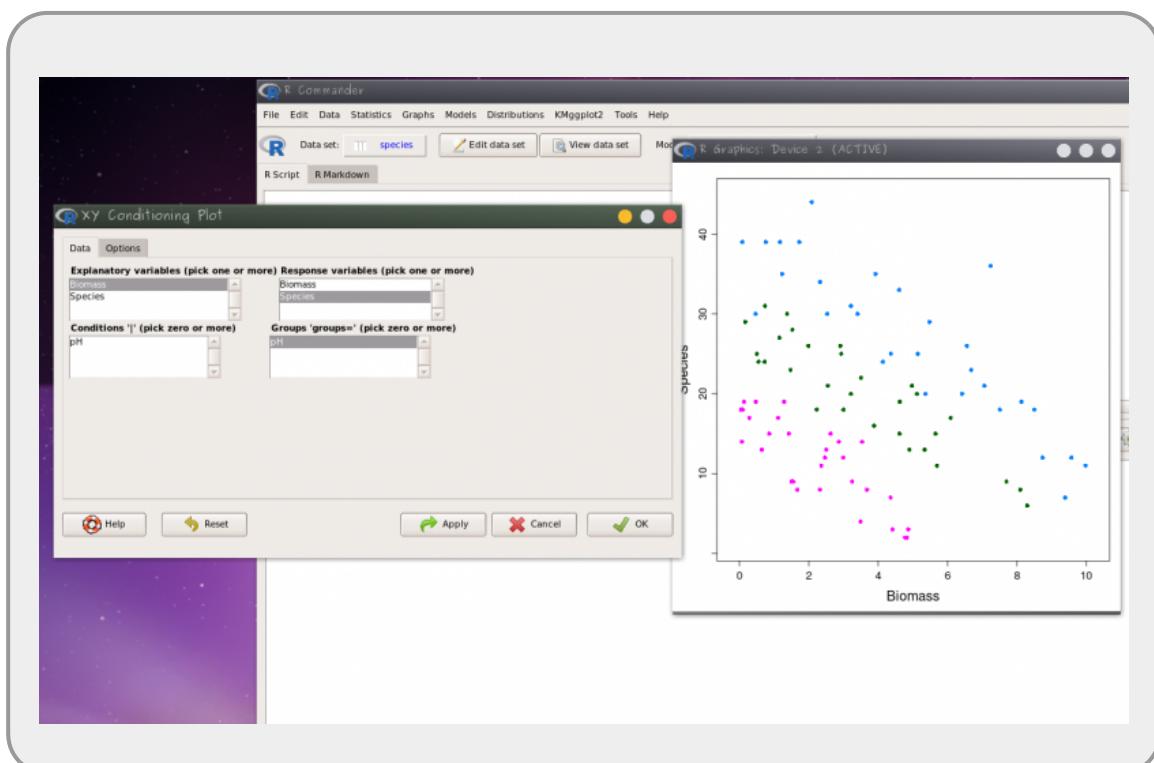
R Commander

File Edit Data Statistics Graphs Models Distributions KMggplot2 Tools Help

Data set: species Edit data set View data set Mod

R Script R Markdown

XY Conditioning Plot

Data Options

Explanatory variables (pick one or more)
Biomass
Species

Response variables (pick one or more)
Biomass
Species

Conditions '|' (pick zero or more)
pH

Groups 'groups=' (pick zero or more)
pH

Help Reset Apply Cancel OK

R Graphics: Device 2 (ACTIVE)

40
30
20
10

Species

0 2 4 6 8 10

Biomass